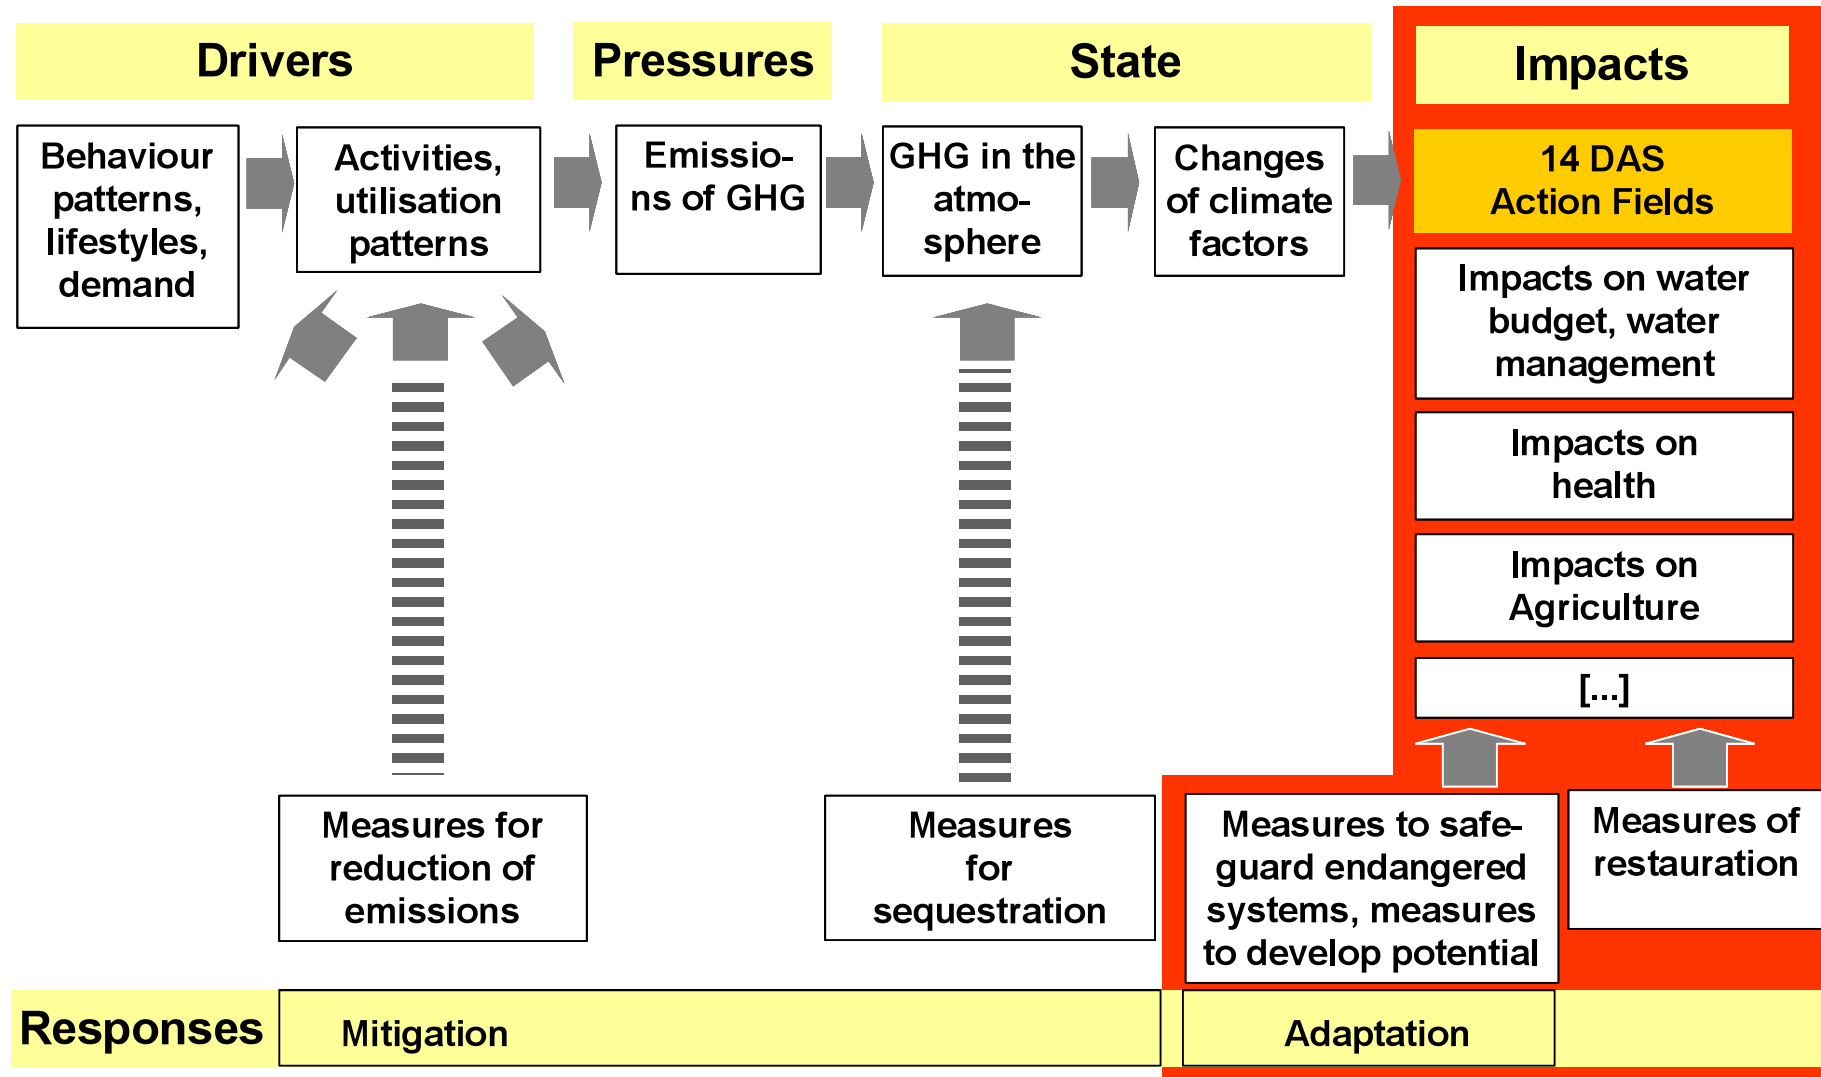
Drivers

Pressures

State

Impacts

Behaviour patterns, lifestyles, demand

Activities, utilisation patterns

Emissions of GHG

GHG in the atmosphere

Changes of climate factors

14 DAS Action Fields

Impacts on water budget, water management

Impacts on health

Impacts on Agriculture

[...]

Measures for reduction of emissions

Measures for sequestration

Measures to safeguard endangered systems, measures to develop potential

Measures of restauration

Responses

Mitigation

Adaptation